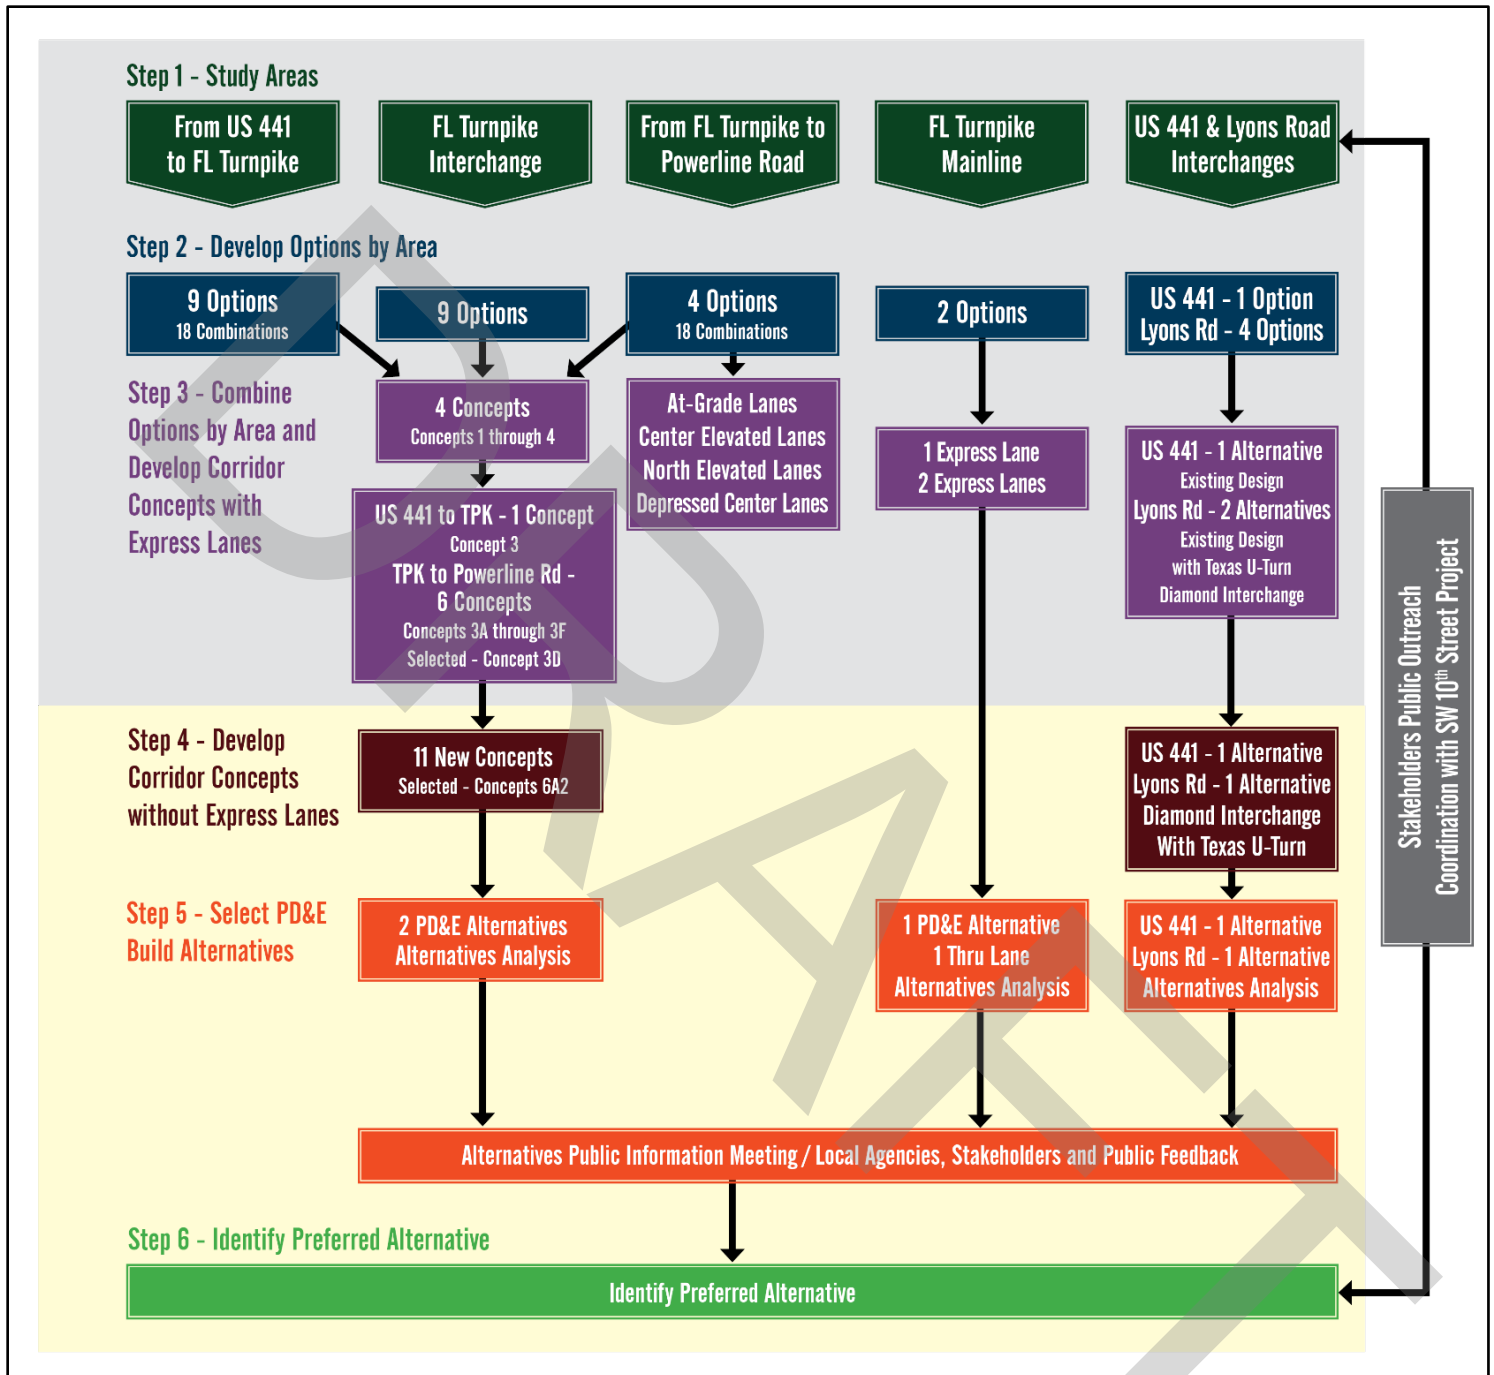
Step 1 - Study Areas

From US 441 to FL Turnpike

FL Turnpike Interchange

From FL Turnpike to Powerline Road

FL Turnpike Mainline

US 441 & Lyons Road Interchanges

Step 2 - Develop Options by Area

9 Options
18 Combinations

9 Options

4 Options
18 Combinations

2 Options

US 441 - 1 Option
Lyons Rd - 4 Options

Step 3 - Combine Options by Area and Develop Corridor Concepts with Express Lanes

4 Concepts
Concepts 1 through 4

At-Grade Lanes
Center Elevated Lanes
North Elevated Lanes
Depressed Center Lanes

1 Express Lane
2 Express Lanes

US 441 - 1 Alternative
Existing Design
Lyons Rd - 2 Alternatives
Existing Design
with Texas U-Turn
Diamond Interchange

US 441 to TPK - 1 Concept
Concept 3
TPK to Powerline Rd - 6 Concepts
Concepts 3A through 3F
Selected - Concept 3D

Step 4 - Develop Corridor Concepts without Express Lanes

11 New Concepts
Selected - Concepts 6A2

US 441 - 1 Alternative
Lyons Rd - 1 Alternative
Diamond Interchange
With Texas U-Turn

Step 5 - Select PD&E Build Alternatives

2 PD&E Alternatives
Alternatives Analysis

1 PD&E Alternative
1 Thru Lane
Alternatives Analysis

US 441 - 1 Alternative
Lyons Rd - 1 Alternative
Alternatives Analysis

Alternatives Public Information Meeting / Local Agencies, Stakeholders and Public Feedback

Step 6 - Identify Preferred Alternative

Identify Preferred Alternative

Stakeholders Public Outreach
Coordination with SW 10$^{th}$ Street Project

DRAFT